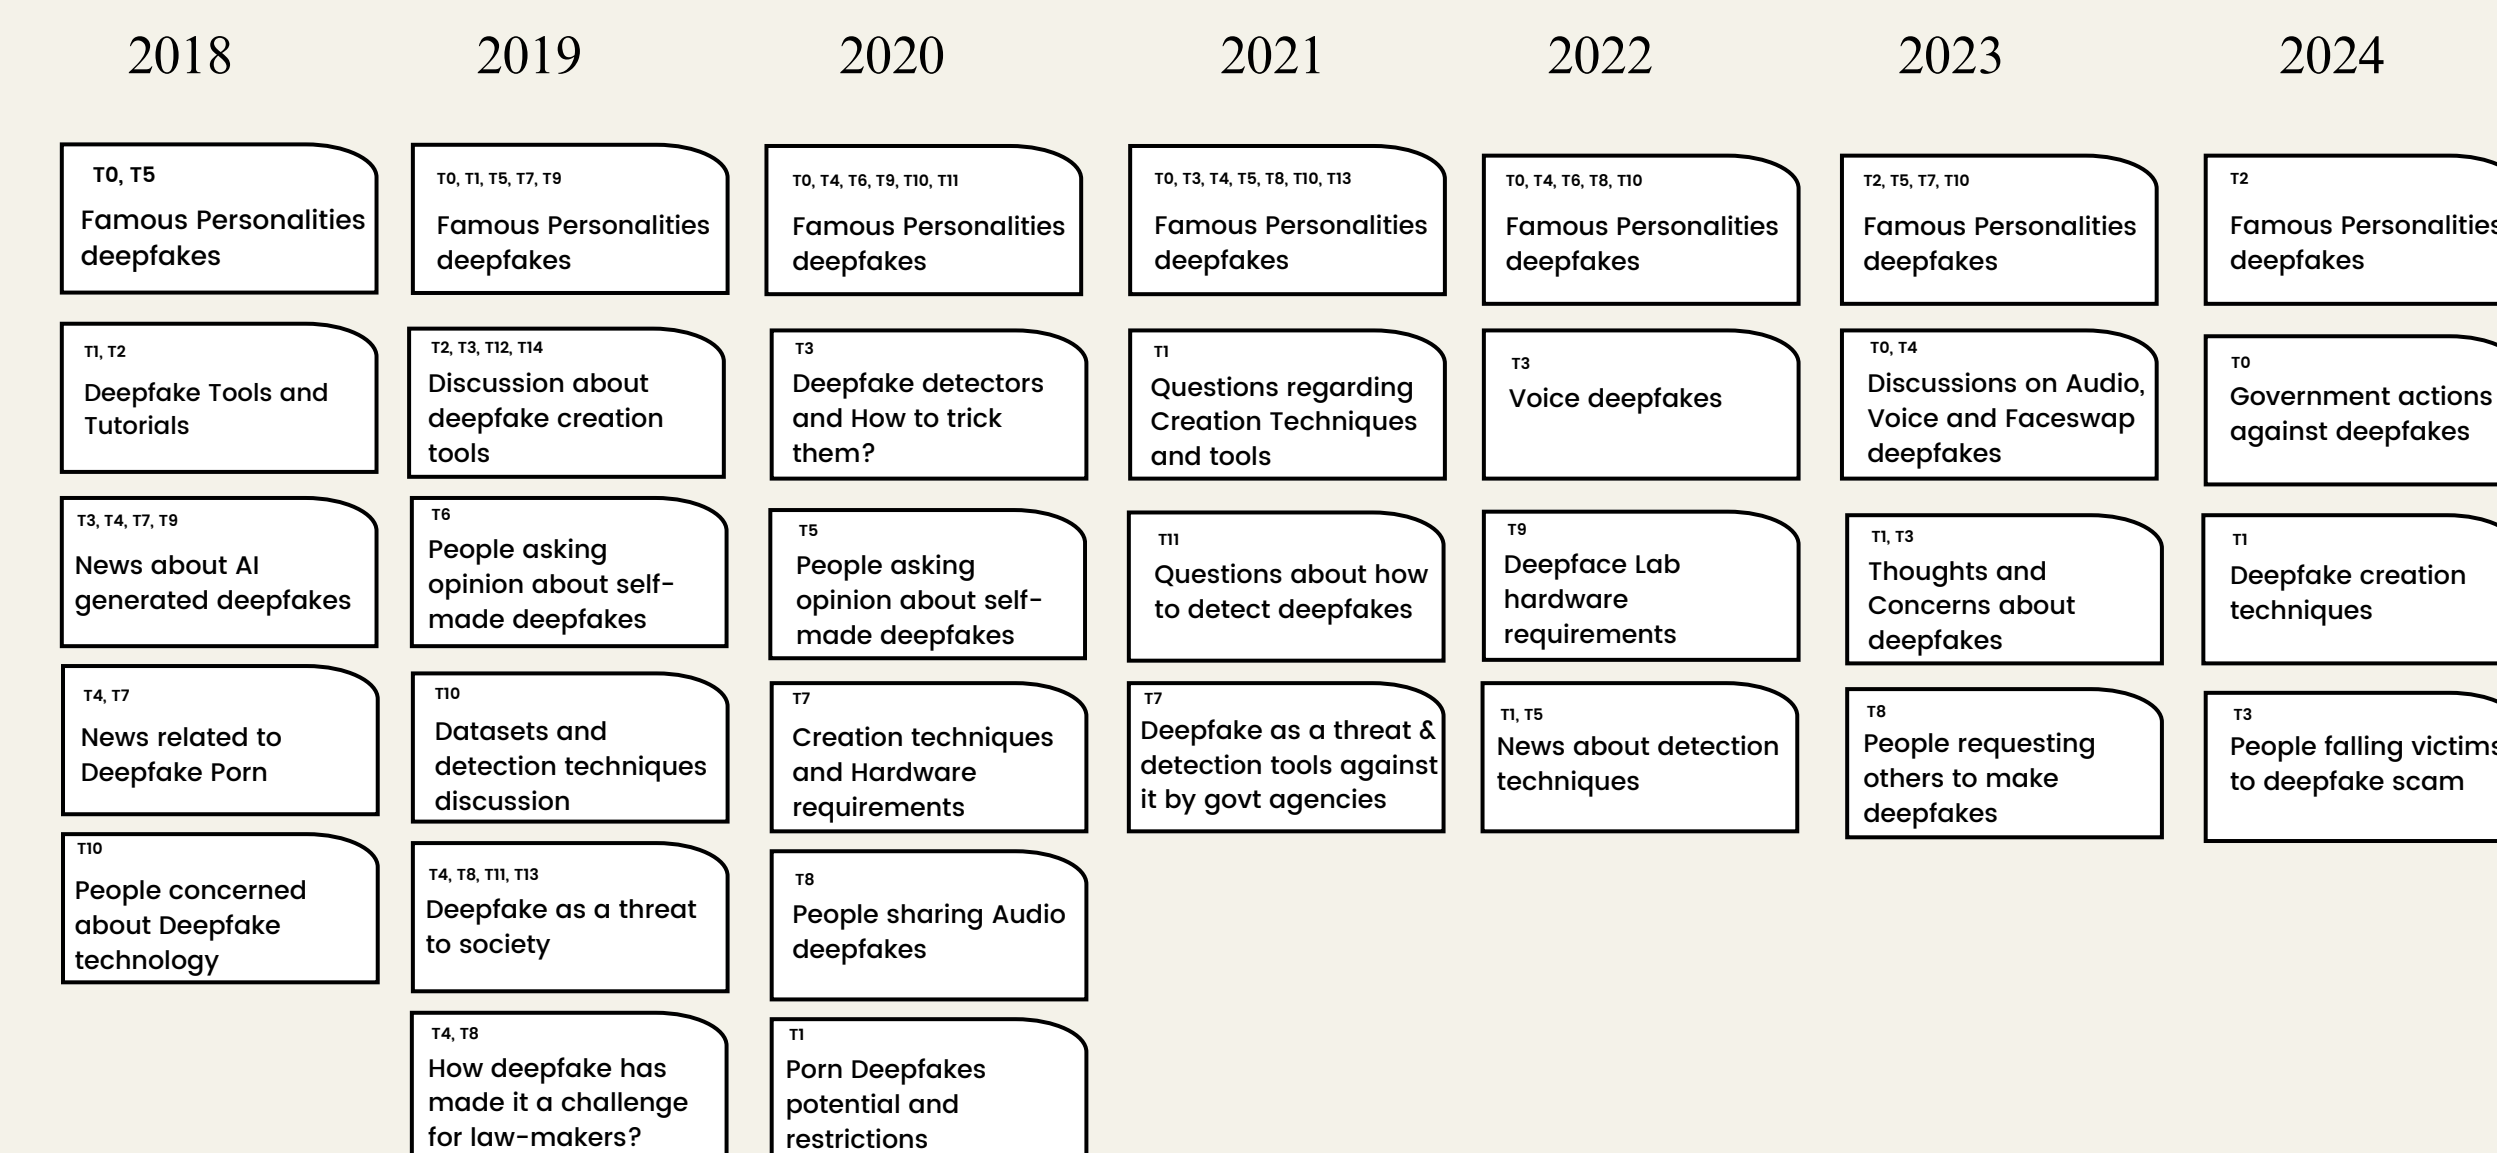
2018

T0, T5
Famous Personalities deepfakes

T1, T2
Deepfake Tools and Tutorials

T3, T4, T7, T9
News about AI generated deepfakes

T4, T7
News related to Deepfake Porn

T10
People concerned about Deepfake technology

2019

T0, T1, T5, T7, T9
Famous Personalities deepfakes

T2, T3, T12, T14
Discussion about deepfake creation tools

T6
People asking opinion about self-made deepfakes

T10
Datasets and detection techniques discussion

T4, T8, T11, T13
Deepfake as a threat to society

T4, T8
How deepfake has made it a challenge for law-makers?

2020

T0, T4, T6, T9, T10, T11
Famous Personalities deepfakes

T3
Deepfake detectors and How to trick them?

T5
People asking opinion about self-made deepfakes

T7
Creation techniques and Hardware requirements

T8
People sharing Audio deepfakes

T1
Porn Deepfakes potential and restrictions

2021

T0, T3, T4, T5, T8, T10, T13
Famous Personalities deepfakes

T1
Questions regarding Creation Techniques and tools

T11
Questions about how to detect deepfakes

T7
Deepfake as a threat & detection tools against it by govt agencies

2022

T0, T4, T6, T8, T10
Famous Personalities deepfakes

T3
Voice deepfakes

T9
Deepface Lab hardware requirements

T1, T5
News about detection techniques

2023

T2, T5, T7, T10
Famous Personalities deepfakes

T0, T4
Discussions on Audio, Voice and Faceswap deepfakes

T1, T3
Thoughts and Concerns about deepfakes

T8
People requesting others to make deepfakes

2024

T2
Famous Personalities deepfakes

T0
Government actions against deepfakes

T1
Deepfake creation techniques

T3
People falling victims to deepfake scam